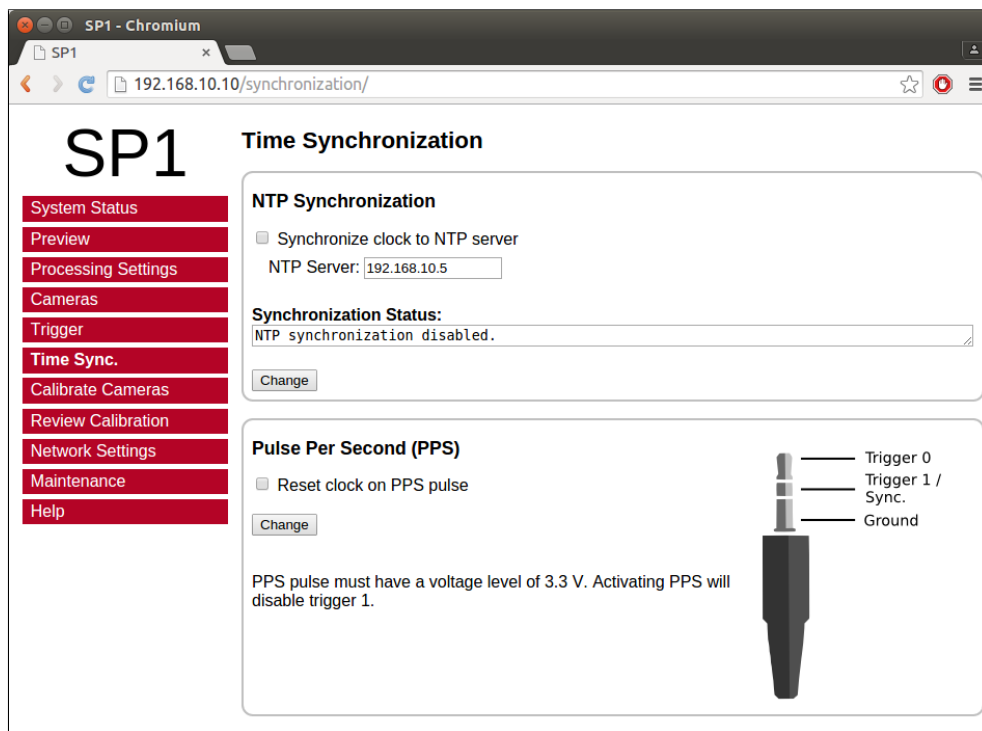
SP1 - Chromium

SP1 ×

192.168.10.10/synchronization/

SP1

System Status
Preview
Processing Settings
Cameras
Trigger
Time Sync.
Calibrate Cameras
Review Calibration
Network Settings
Maintenance
Help

Time Synchronization

NTP Synchronization

Synchronize clock to NTP server

NTP Server: 192.168.10.5

Synchronization Status:
NTP synchronization disabled.

Change

Pulse Per Second (PPS)

Reset clock on PPS pulse

Change

PPS pulse must have a voltage level of 3.3 V. Activating PPS will disable trigger 1.

Trigger 0
Trigger 1 / Sync.
Ground